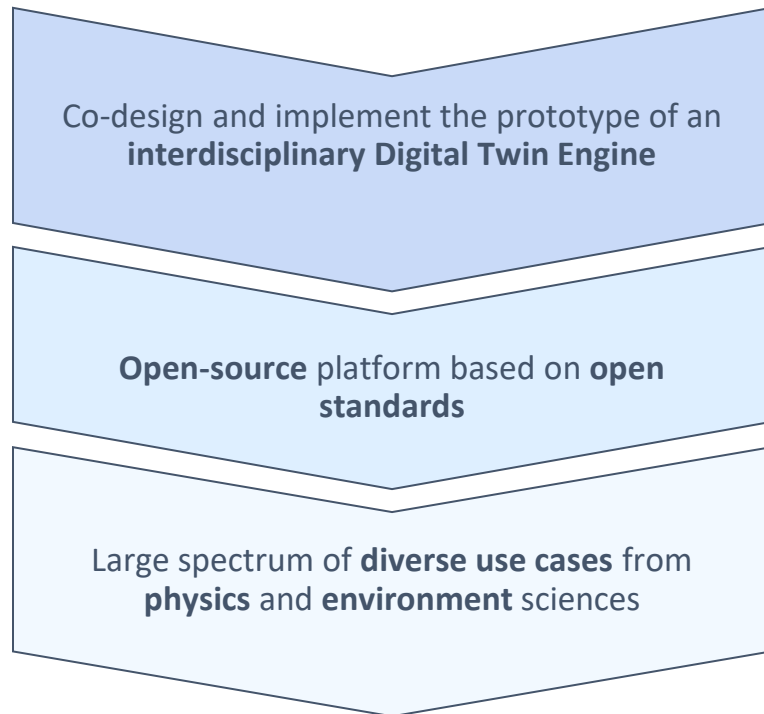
Co-design and implement the prototype of an **interdisciplinary Digital Twin Engine**

**Open-source** platform based on **open standards**

Large spectrum of **diverse use cases** from **physics** and **environment** sciences